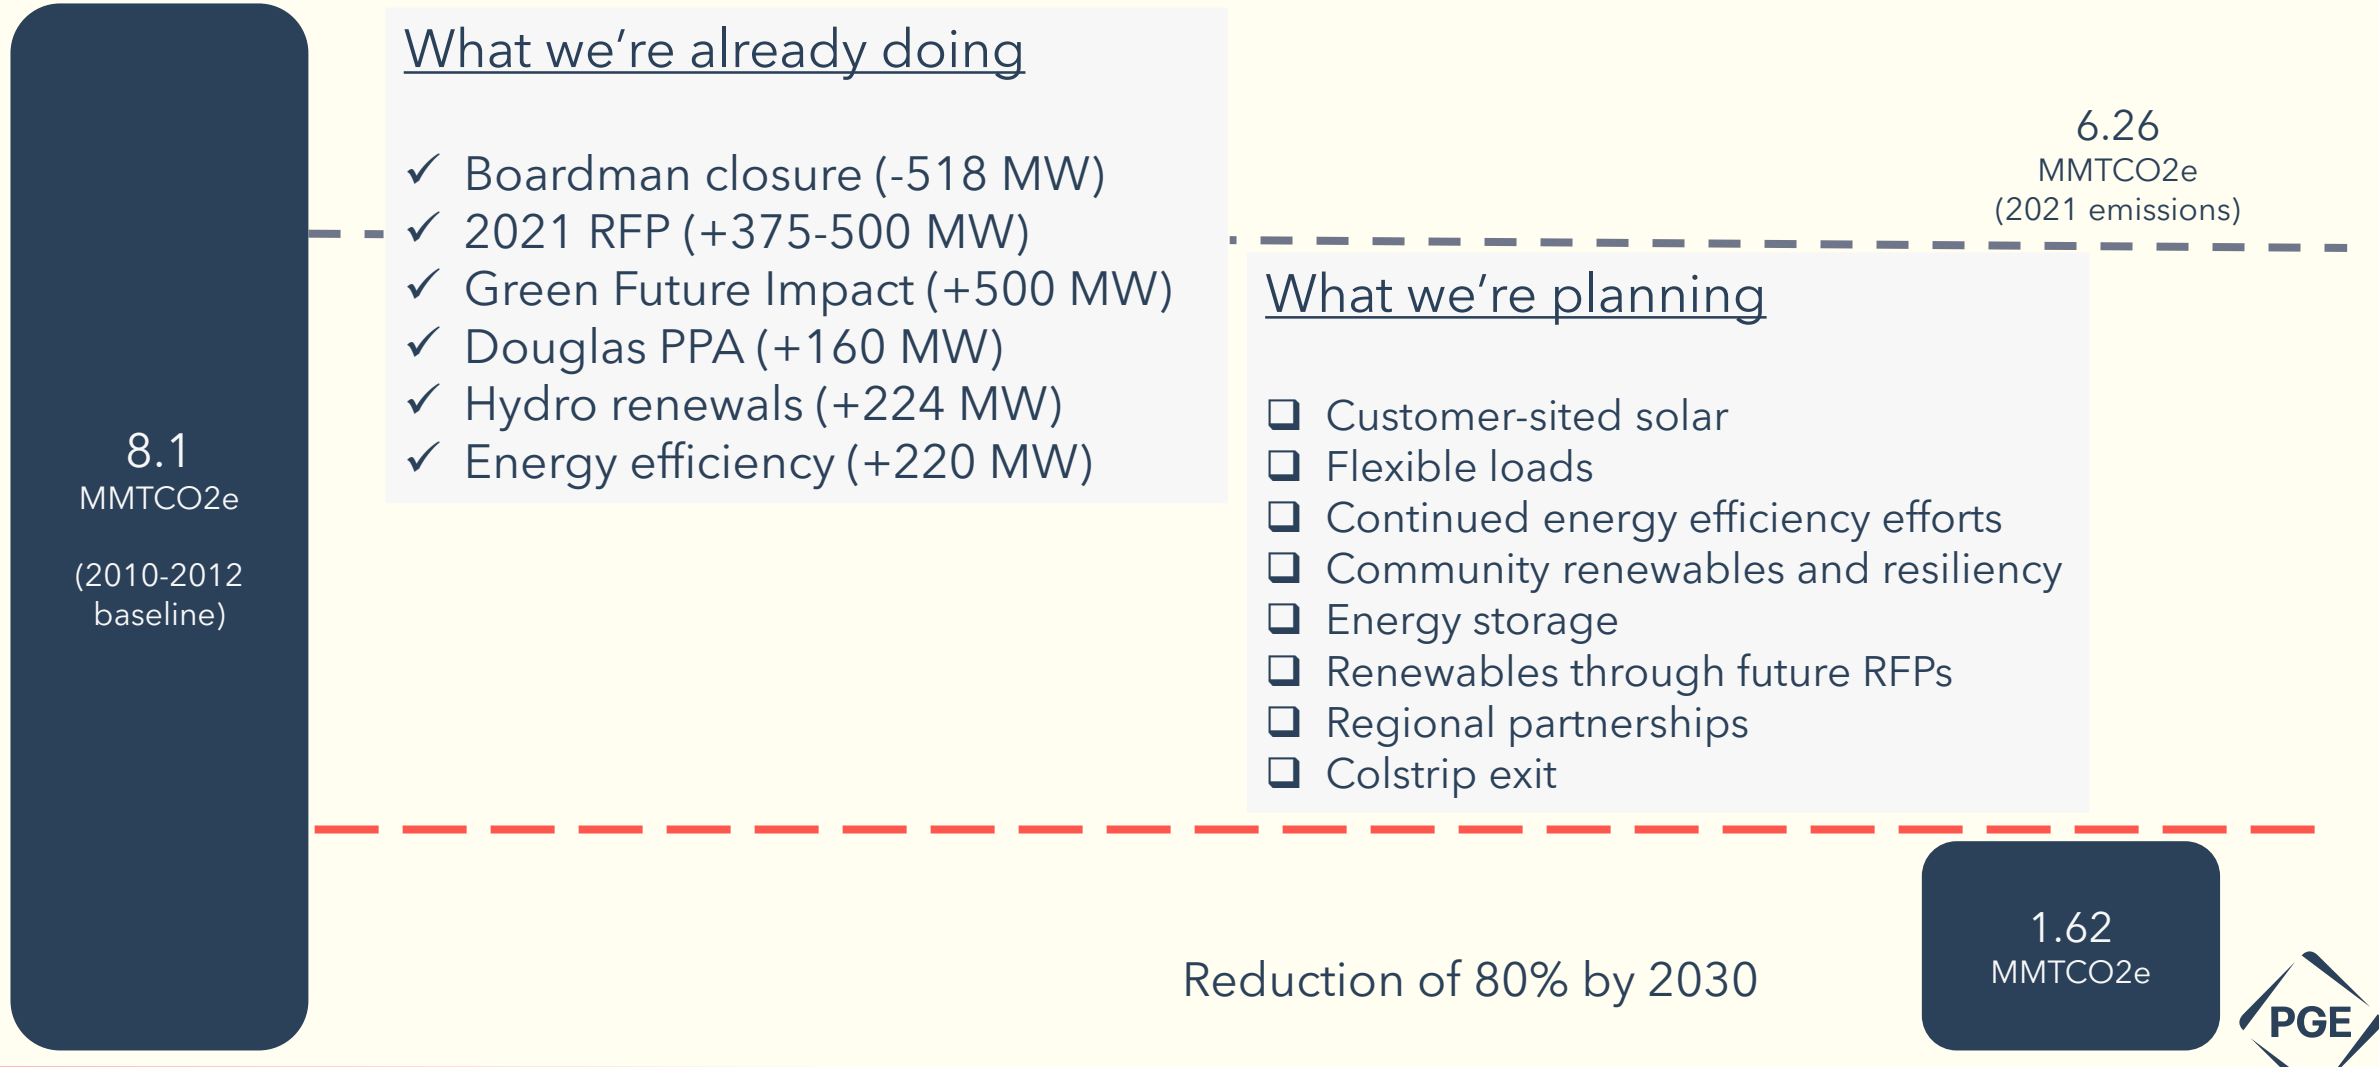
8.1
MMTCO2e

(2010-2012 baseline)

What we're already doing

✓ Boardman closure (-518 MW)
✓ 2021 RFP (+375-500 MW)
✓ Green Future Impact (+500 MW)
✓ Douglas PPA (+160 MW)
✓ Hydro renewals (+224 MW)
✓ Energy efficiency (+220 MW)

6.26
MMTCO2e
(2021 emissions)

What we're planning

❑ Customer-sited solar
❑ Flexible loads
❑ Continued energy efficiency efforts
❑ Community renewables and resiliency
❑ Energy storage
❑ Renewables through future RFPs
❑ Regional partnerships
❑ Colstrip exit

Reduction of 80% by 2030

1.62
MMTCO2e

PGE